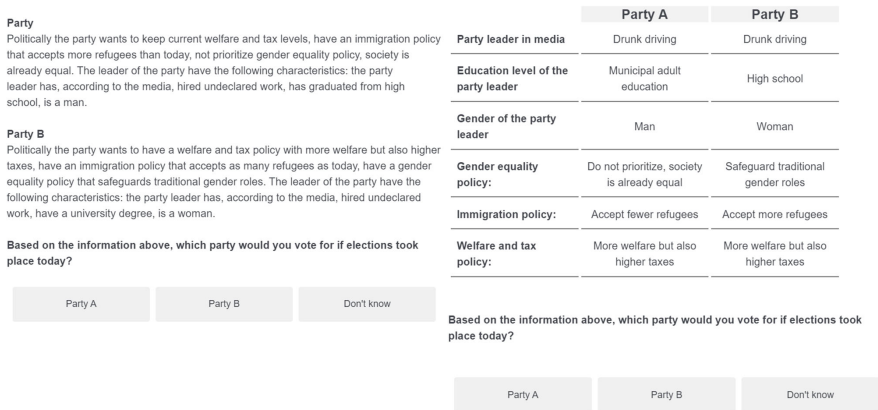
Party
Politically the party wants to keep current welfare and tax levels, have an immigration policy that accepts more refugees than today, not prioritize gender equality policy, society is already equal. The leader of the party have the following characteristics: the party leader has, according to the media, hired undeclared work, has graduated from high school, is a man.

Party B
Politically the party wants to have a welfare and tax policy with more welfare but also higher taxes, have an immigration policy that accepts as many refugees as today, have a gender equality policy that safeguards traditional gender roles. The leader of the party have the following characteristics: the party leader has, according to the media, hired undeclared work, have a university degree, is a woman.

Based on the information above, which party would you vote for if elections took place today?

Party A | Party B | Don't know

| | Party A | Party B |
|---|---|---|
| Party leader in media | Drunk driving | Drunk driving |
| Education level of the party leader | Municipal adult education | High school |
| Gender of the party leader | Man | Woman |
| Gender equality policy: | Do not prioritize, society is already equal | Safeguard traditional gender roles |
| Immigration policy: | Accept fewer refugees | Accept more refugees |
| Welfare and tax policy: | More welfare but also higher taxes | More welfare but also higher taxes |

Based on the information above, which party would you vote for if elections took place today?

Party A | Party B | Don't know